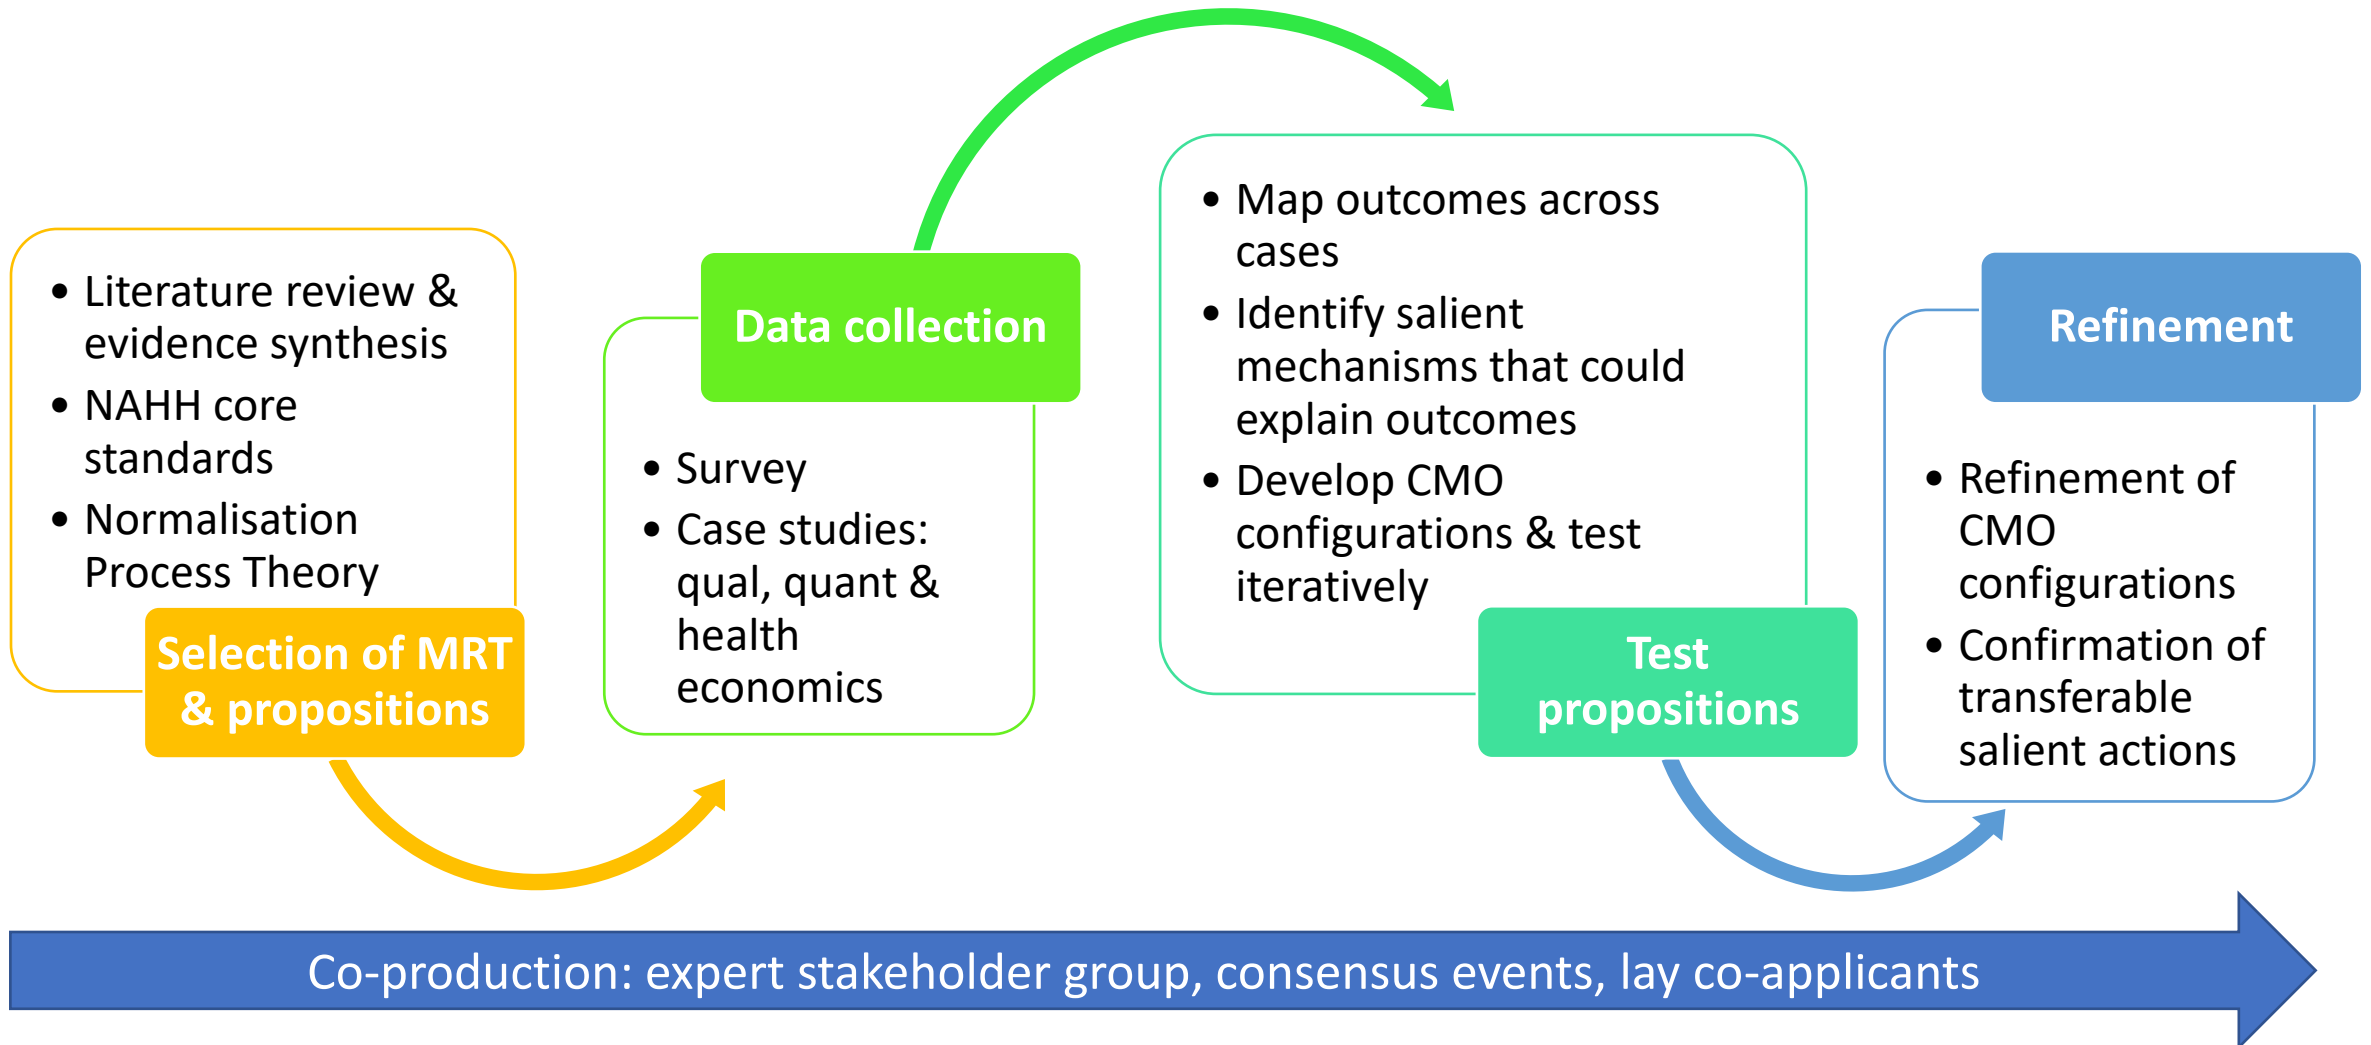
• Literature review & evidence synthesis
• NAHH core standards
• Normalisation Process Theory

Selection of MRT & propositions

Data collection

• Survey
• Case studies: qual, quant & health economics

• Map outcomes across cases
• Identify salient mechanisms that could explain outcomes
• Develop CMO configurations & test iteratively

Test propositions

Refinement

• Refinement of CMO configurations
• Confirmation of transferable salient actions

Co-production: expert stakeholder group, consensus events, lay co-applicants